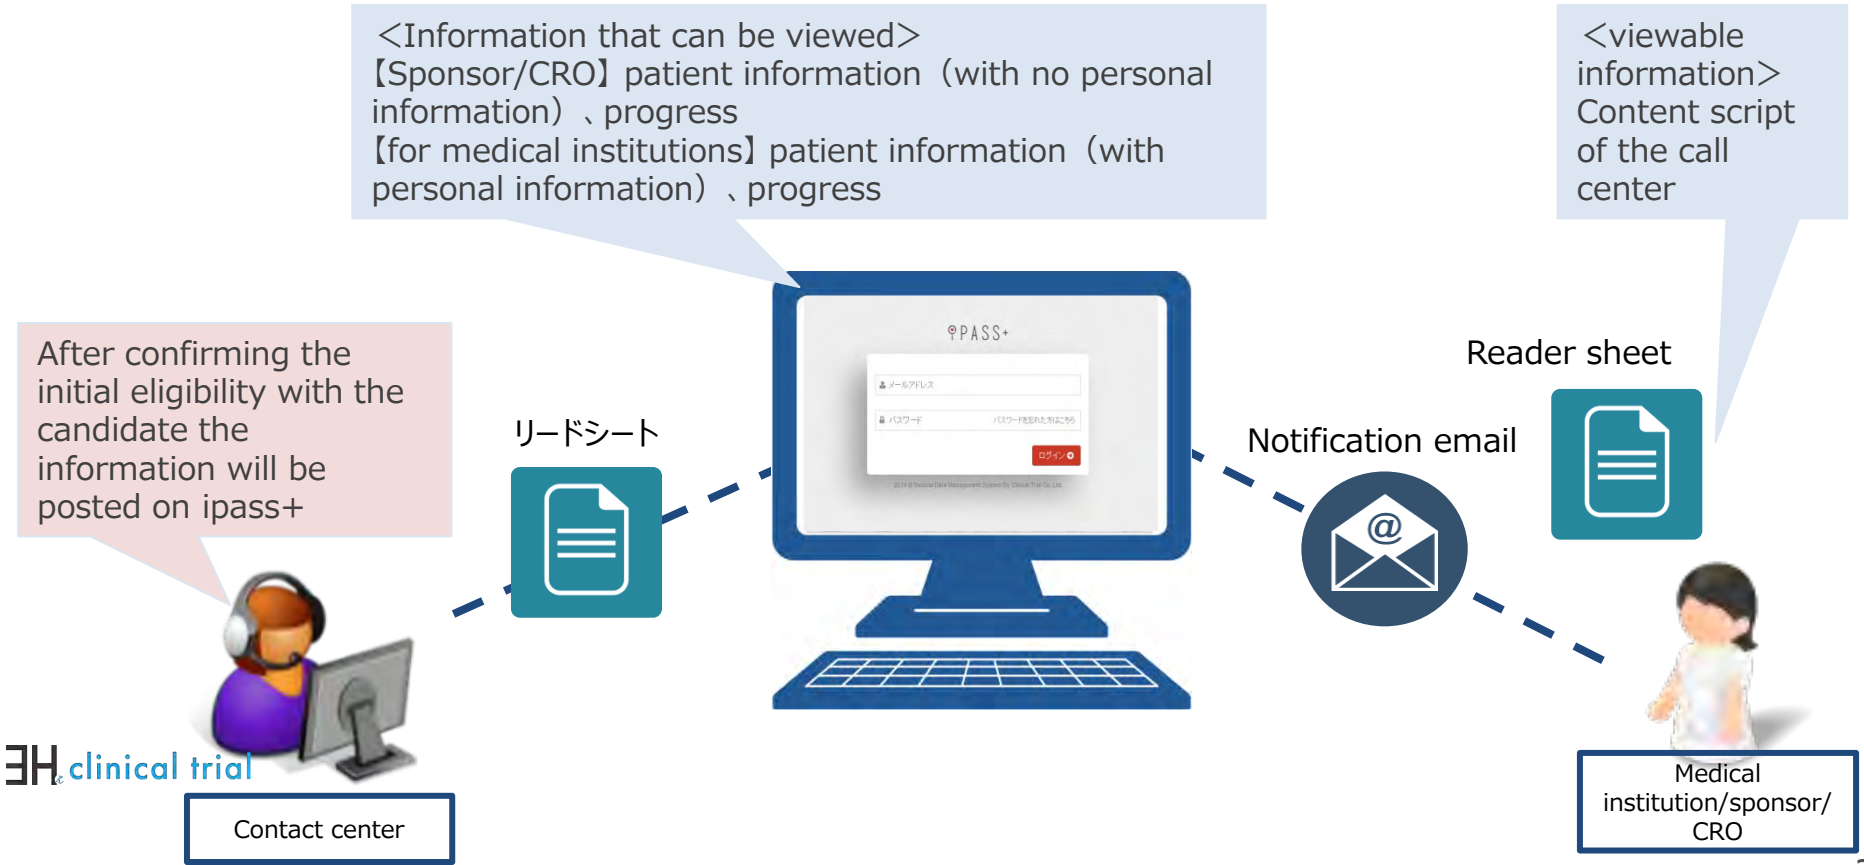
<Information that can be viewed>
【Sponsor/CRO】patient information（with no personal information）、progress
【for medical institutions】patient information（with personal information）、progress

<viewable information>
Content script of the call center

After confirming the initial eligibility with the candidate the information will be posted on ipass+

リードシート

IPASS+

メールアドレス

パスワード

パスワードを忘れた方はこちら

ログイン

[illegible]

Reader sheet

Notification email

@

EH clinical trial

Contact center

Medical institution/sponsor/ CRO